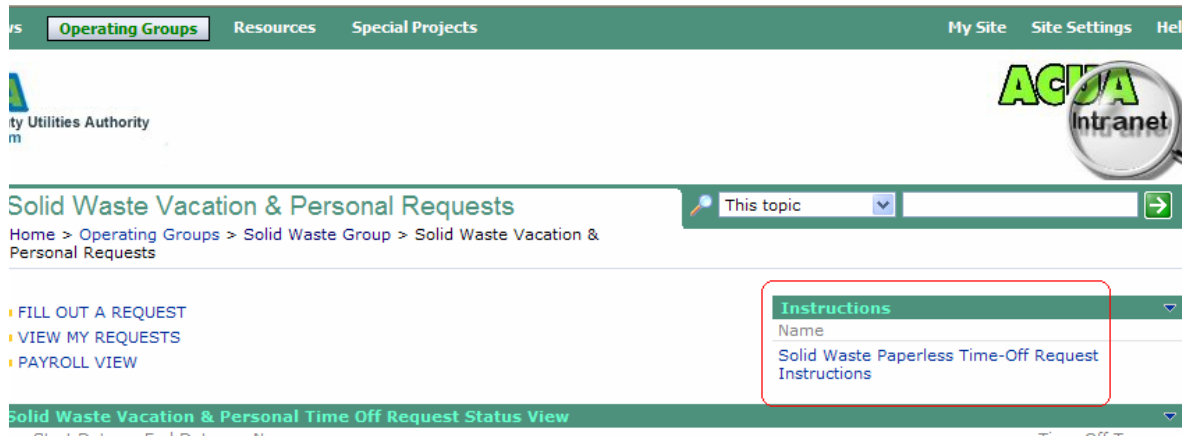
ws Operating Groups Resources Special Projects My Site Site Settings Hel

A
ty Utilities Authority
m

ACUA Intranet

Solid Waste Vacation & Personal Requests

This topic

Home > Operating Groups > Solid Waste Group > Solid Waste Vacation & Personal Requests

FILL OUT A REQUEST
VIEW MY REQUESTS
PAYROLL VIEW

Instructions
Name
Solid Waste Paperless Time-Off Request Instructions

Solid Waste Vacation & Personal Time Off Request Status View